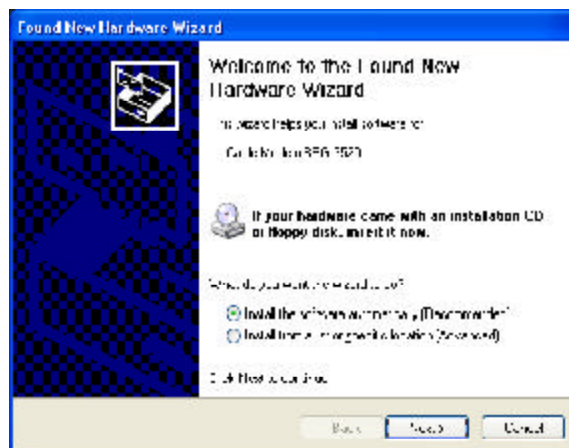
Found New Hardware Wizard

Welcome to the Found New Hardware Wizard

This wizard helps you install software for:

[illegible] 3520

If your hardware came with an installation CD or floppy disk, insert it now.

What do you want the wizard to do?

Install the software automatically (Recommended)

Install from a list or specific location (Advanced)

Click Next to continue.

Back Next Cancel